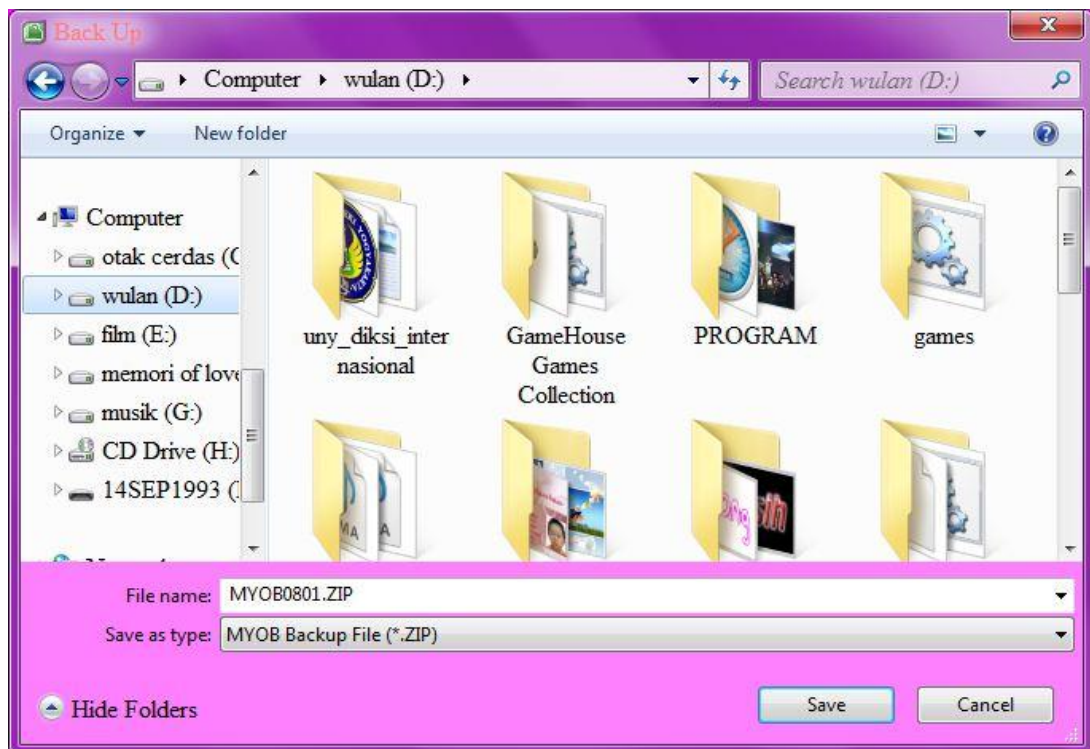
Back Up

Computer ▸ wulan (D:) ▸

Search wulan (D:)

Organize ▾ New folder

Computer
otak cerdas (C
wulan (D:)
film (E:)
memori of love
musik (G:)
CD Drive (H:)
14SEP1993 (
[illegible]

uny_diksi_internasional

GameHouse Games Collection

PROGRAM

games

File name: MYOB0801.ZIP

Save as type: MYOB Backup File (*.ZIP)

Hide Folders

Save

Cancel